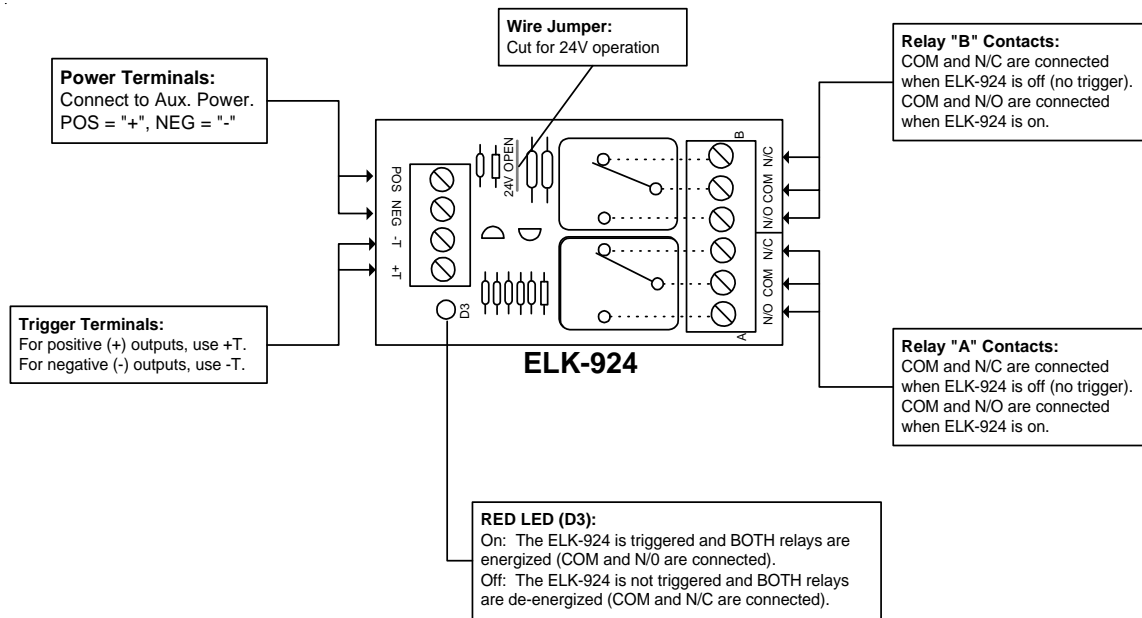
Wire Jumper:
Cut for 24V operation

Power Terminals:
Connect to Aux. Power.
POS = "+", NEG = "-"

Relay "B" Contacts:
COM and N/C are connected when ELK-924 is off (no trigger).
COM and N/O are connected when ELK-924 is on.

POS NEG -T +T

24V OPEN

B

N/C COM N/O N/C COM N/O

A

D3

Trigger Terminals:
For positive (+) outputs, use +T.
For negative (-) outputs, use -T.

ELK-924

Relay "A" Contacts:
COM and N/C are connected when ELK-924 is off (no trigger).
COM and N/O are connected when ELK-924 is on.

RED LED (D3):
On: The ELK-924 is triggered and BOTH relays are energized (COM and N/0 are connected).
Off: The ELK-924 is not triggered and BOTH relays are de-energized (COM and N/C are connected).